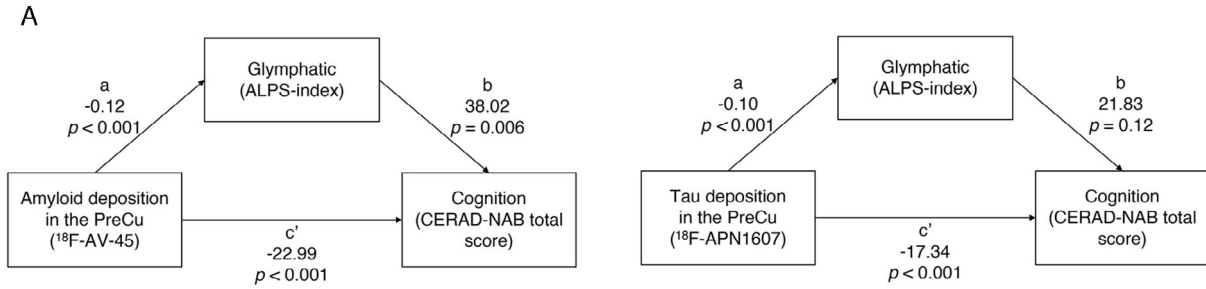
A

Glymphatic (ALPS-index)

a
-0.12
$p < 0.001$

b
38.02
$p = 0.006$

Amyloid deposition in the PreCu ($^{18}$F-AV-45)

c'
-22.99
$p < 0.001$

Cognition (CERAD-NAB total score)

Glymphatic (ALPS-index)

a
-0.10
$p < 0.001$

b
21.83
$p = 0.12$

Tau deposition in the PreCu ($^{18}$F-APN1607)

c'
-17.34
$p < 0.001$

Cognition (CERAD-NAB total score)